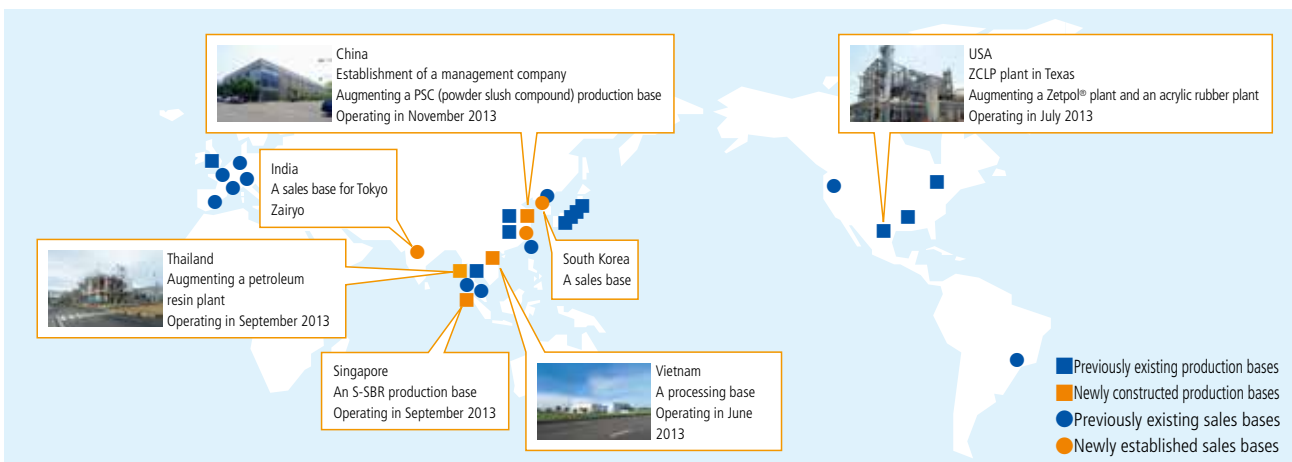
China
Establishment of a management company
Augmenting a PSC (powder slush compound) production base
Operating in November 2013

USA
ZCLP plant in Texas
Augmenting a Zetpol® plant and an acrylic rubber plant
Operating in July 2013

India
A sales base for Tokyo Zairyo

Thailand
Augmenting a petroleum resin plant
Operating in September 2013

South Korea
A sales base

Singapore
An S-SBR production base
Operating in September 2013

Vietnam
A processing base
Operating in June 2013

Previously existing production bases
Newly constructed production bases
Previously existing sales bases
Newly established sales bases